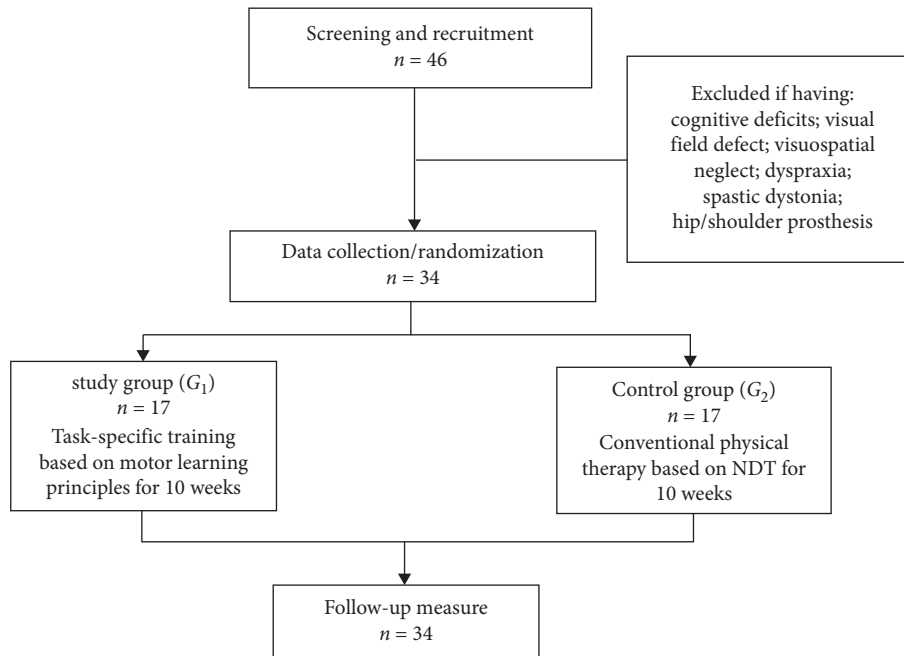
Screening and recruitment
$n = 46$

Excluded if having: cognitive deficits; visual field defect; visuospatial neglect; dyspraxia; spastic dystonia; hip/shoulder prosthesis

Data collection/randomization
$n = 34$

study group ($G_1$)
$n = 17$
Task-specific training based on motor learning principles for 10 weeks

Control group ($G_2$)
$n = 17$
Conventional physical therapy based on NDT for 10 weeks

Follow-up measure
$n = 34$